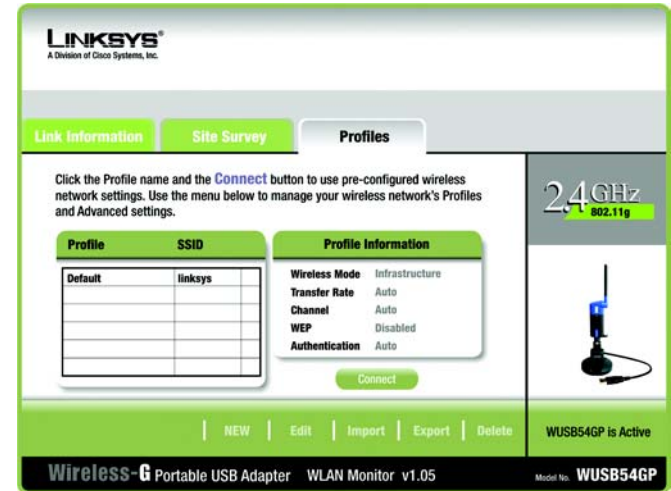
LINKSYS®
A Division of Cisco Systems, Inc.

Link Information | Site Survey | Profiles

Click the Profile name and the Connect button to use pre-configured wireless network settings. Use the menu below to manage your wireless network's Profiles and Advanced settings.

| Profile | SSID |
|---|---|
| Default | linksys |

Profile Information

Wireless Mode Infrastructure
Transfer Rate Auto
Channel Auto
WEP Disabled
Authentication Auto

Connect

2.4 GHz 802.11g

NEW | Edit | Import | Export | Delete

WUSB54GP is Active

Wireless-G Portable USB Adapter WLAN Monitor v1.05

Model No. WUSB54GP